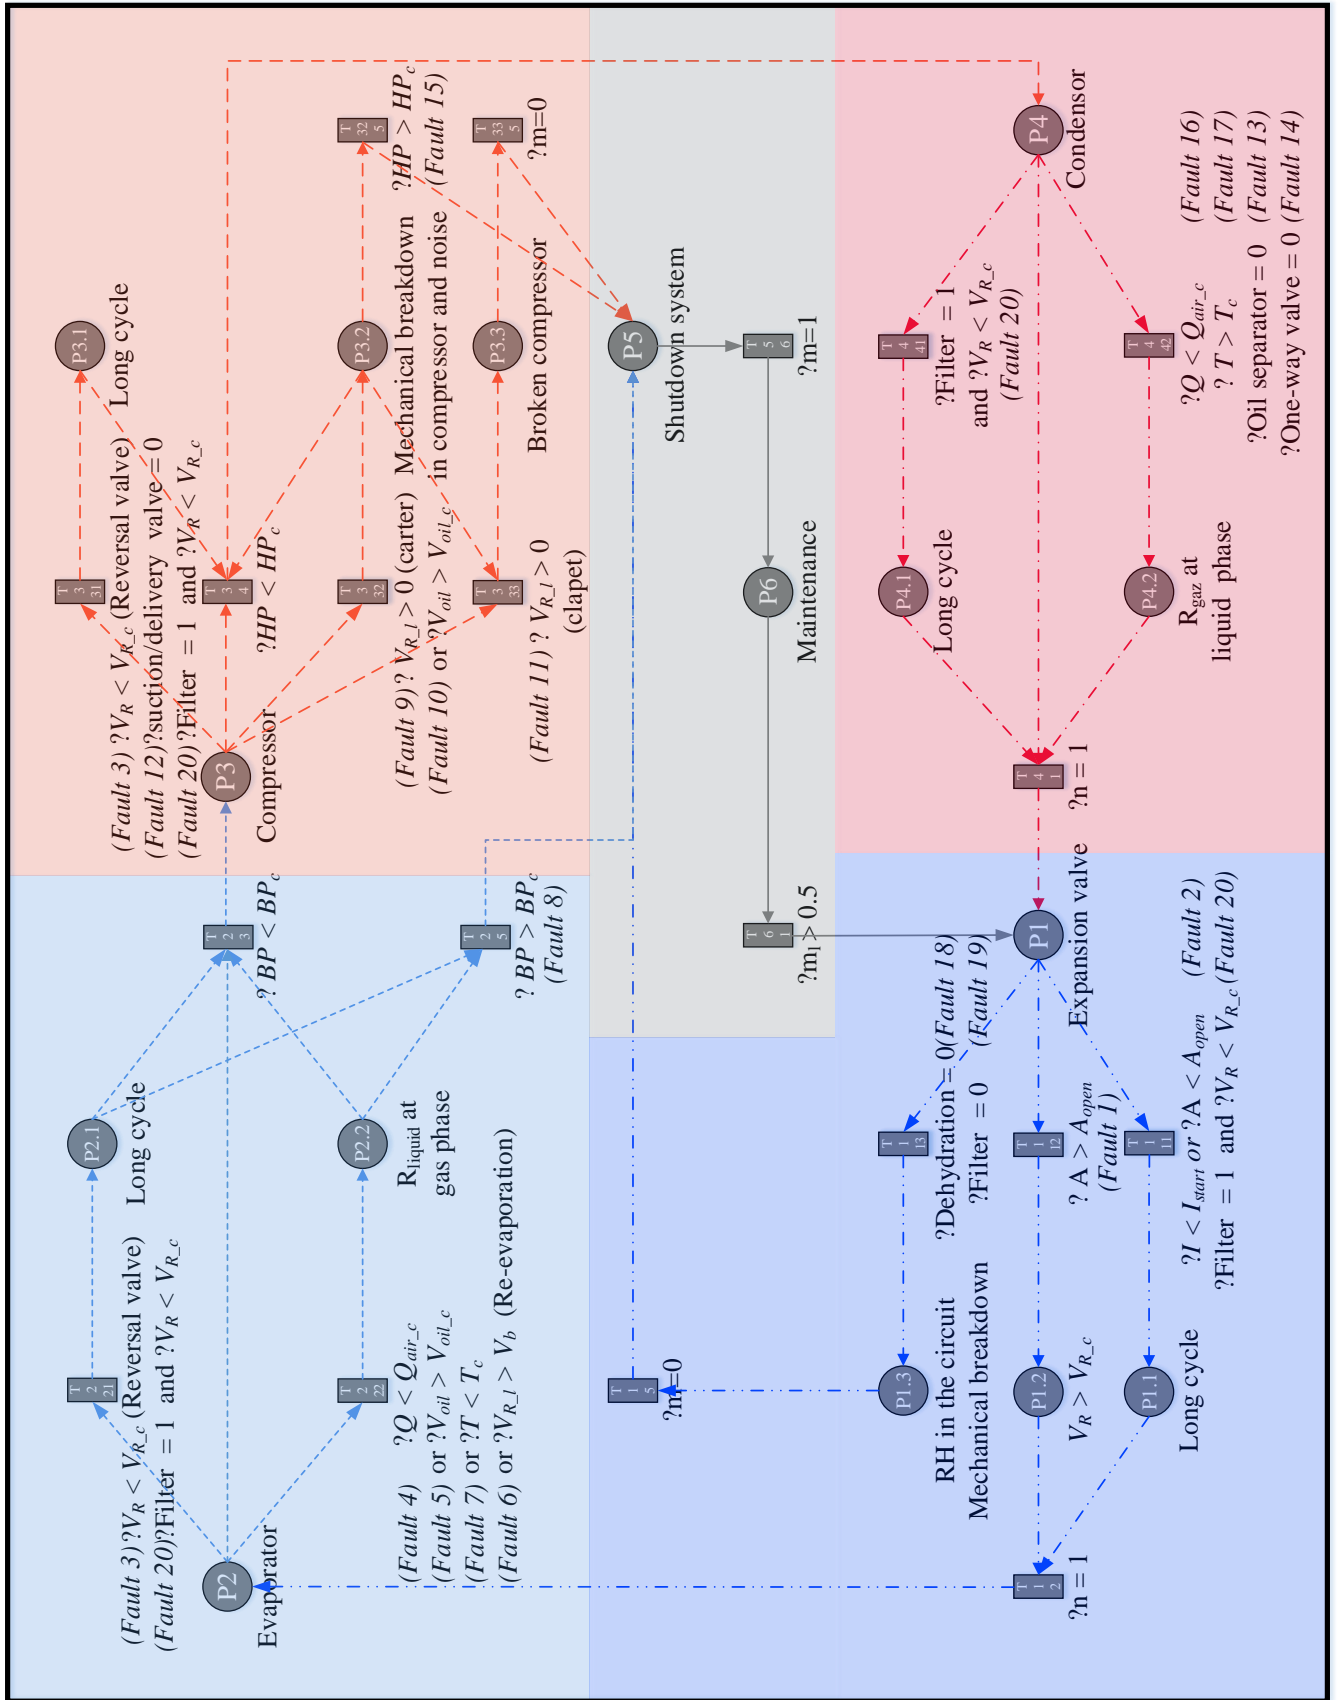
(Fault 3) ?$V_R < V_{R\_c}$ (Reversal valve)
(Fault 12)?suction/delivery valve = 0
(Fault 20)?Filter = 1 and ?$V_R < V_{R\_c}$

T 3 31

P3.1
Long cycle

T 3 4
?$HP < HP_c$

P3
Compressor

(Fault 9) ?$V_{R\_l} > 0$ (carter)
(Fault 10) or ?$V_{oil} > V_{oil\_c}$

T 3 32

P3.2
Mechanical breakdown
in compressor and noise

T 32 5
?$HP > HP_c$
(Fault 15)

(Fault 11) ? $V_{R\_l} > 0$
(clapet)

T 3 33

P3.3
Broken compressor

T 33 5
?m=0

P5
Shutdown system

T 5 6
?m=1

P6
Maintenance

T 6 1
?$m_l > 0.5$

P4
Condensor

T 4 41
?Filter = 1
and ?$V_R < V_{R\_c}$
(Fault 20)

P4.1
Long cycle

T 4 42
?$Q < Q_{air\_c}$ (Fault 16)
? $T > T_c$ (Fault 17)
?Oil separator = 0 (Fault 13)
?One-way valve = 0 (Fault 14)

P4.2
$R_{gaz}$ at
liquid phase

T 4 1
?n = 1

P1
Expansion valve

T 1 13
?Dehydration = 0(Fault 18)
?Filter = 0 (Fault 19)

P1.3
RH in the circuit
Mechanical breakdown

T 1 12
? $A > A_{open}$
(Fault 1)

P1.2
$V_R > V_{R\_c}$

T 1 11
?$I < I_{start}$ or ?$A < A_{open}$ (Fault 2)
?Filter = 1 and ?$V_R < V_{R\_c}$ (Fault 20)

P1.1
Long cycle

T 1 2
?n = 1

T 1 5
?m=0

P2
Evaporator

(Fault 3) ?$V_R < V_{R\_c}$ (Reversal valve)
(Fault 20)?Filter = 1 and ?$V_R < V_{R\_c}$

T 2 21

P2.1
Long cycle

T 2 3
? $BP < BP_c$

(Fault 4) ?$Q < Q_{air\_c}$
(Fault 5) or ?$V_{oil} > V_{oil\_c}$
(Fault 7) or ?$T < T_c$
(Fault 6) or ?$V_{R\_l} > V_b$ (Re-evaporation)

T 2 22

P2.2
$R_{liquid}$ at
gas phase

T 2 5
? $BP > BP_c$
(Fault 8)